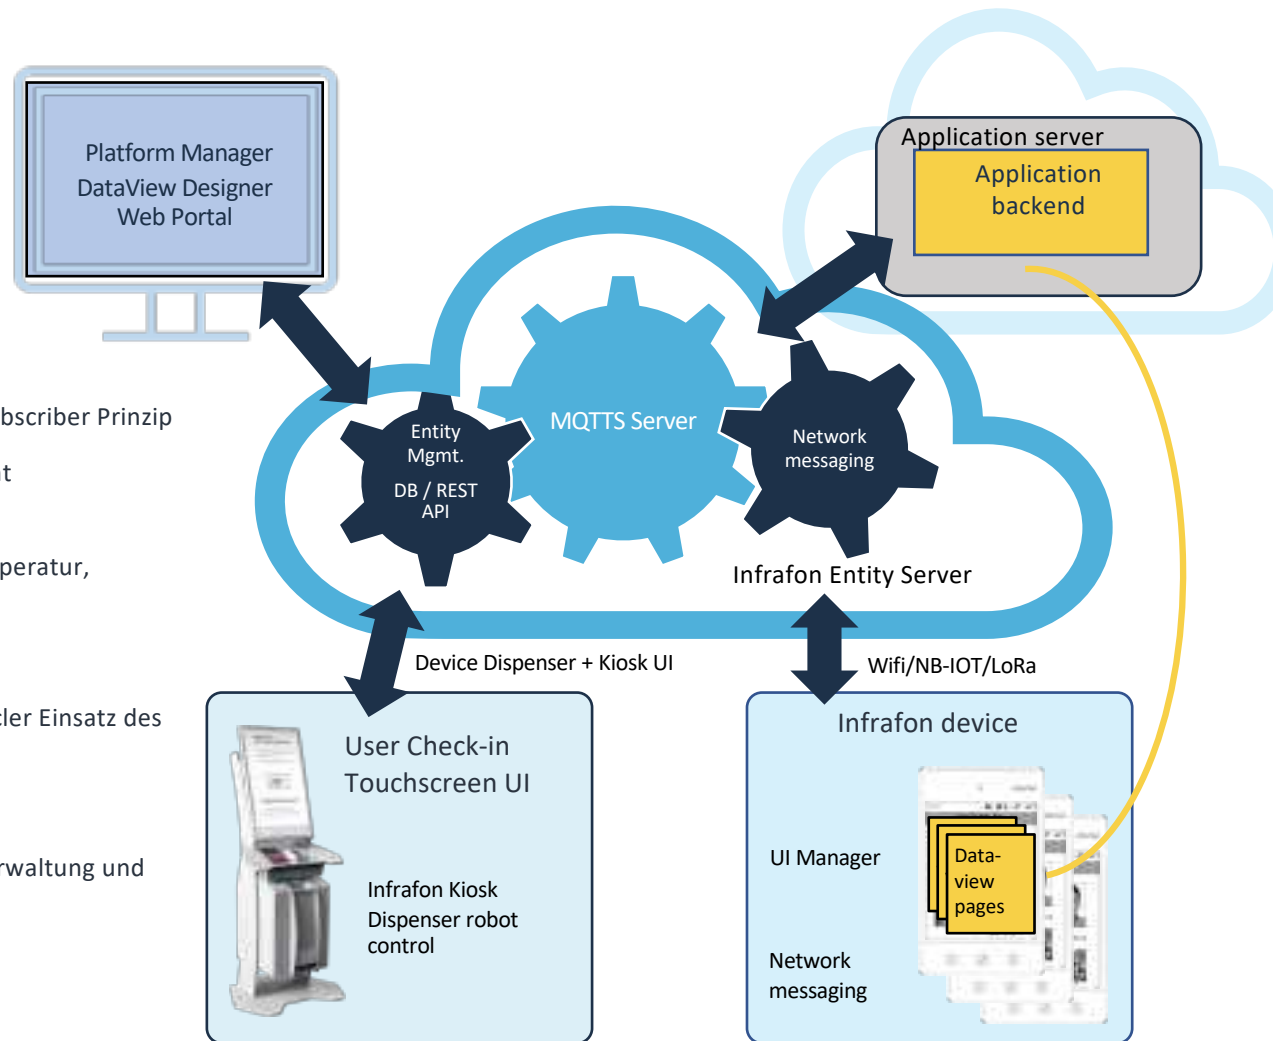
Platform Manager
DataView Designer
Web Portal

Application server

Application backend

bscriber Prinzip

t

peratur,

Entity Mgmt.

DB / REST API

MQTTS Server

Network messaging

Infrafon Entity Server

Device Dispenser + Kiosk UI

Wifi/NB-IOT/LoRa

ler Einsatz des

rwaltung und

User Check-in
Touchscreen UI

Infrafon Kiosk
Dispenser robot
control

Infrafon device

UI Manager

Data-
view
pages

Network
messaging